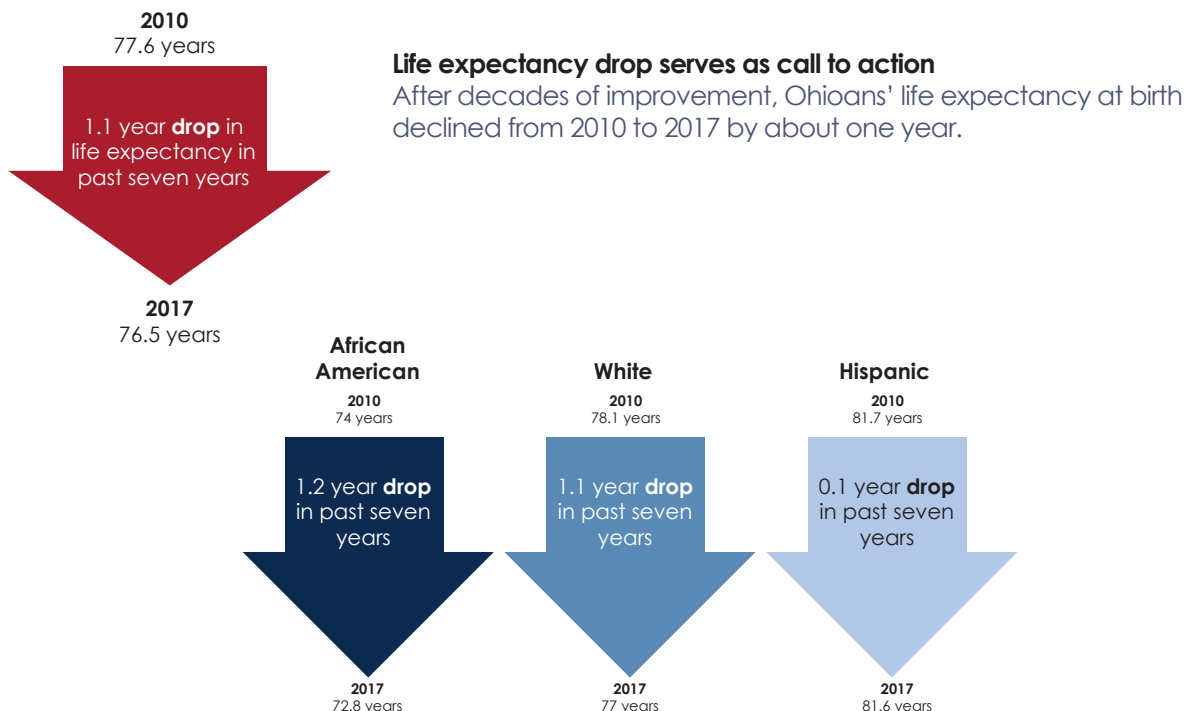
2010
77.6 years

1.1 year **drop** in life expectancy in past seven years

2017
76.5 years

Life expectancy drop serves as call to action
After decades of improvement, Ohioans' life expectancy at birth declined from 2010 to 2017 by about one year.

African American
2010
74 years
1.2 year drop in past seven years
2017
72.8 years

White
2010
78.1 years
1.1 year drop in past seven years
2017
77 years

Hispanic
2010
81.7 years
0.1 year drop in past seven years
2017
81.6 years